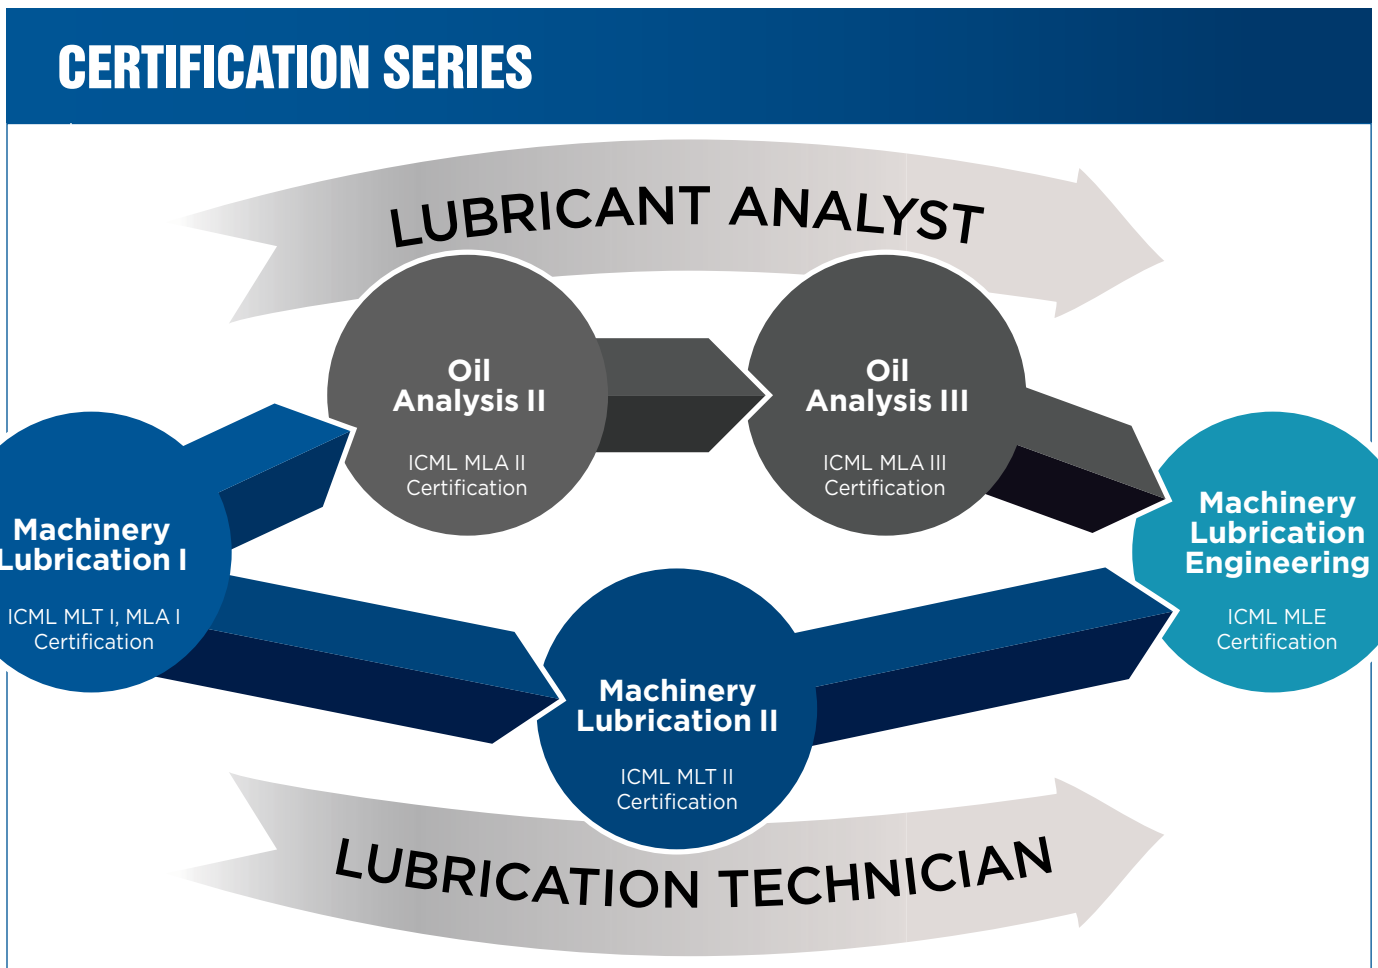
CERTIFICATION SERIES

LUBRICANT ANALYST

Machinery Lubrication I

ICML MLT I, MLA I Certification

Oil Analysis II

ICML MLA II Certification

Oil Analysis III

ICML MLA III Certification

Machinery Lubrication Engineering

ICML MLE Certification

Machinery Lubrication II

ICML MLT II Certification

LUBRICATION TECHNICIAN